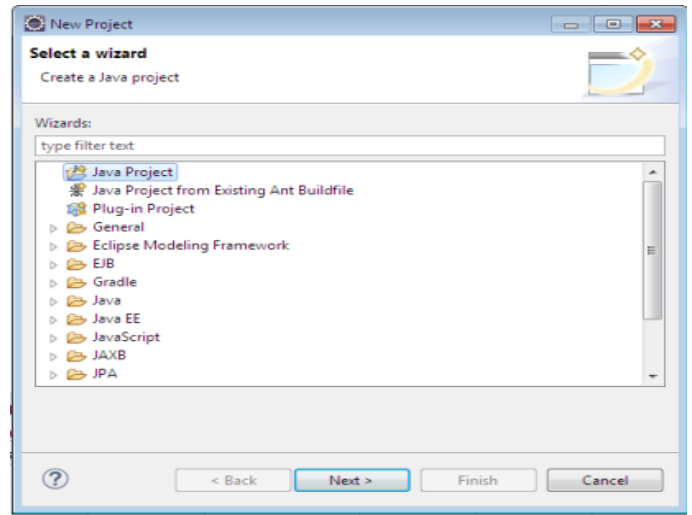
New Project

Select a wizard

Create a Java project

Wizards:

type filter text

Java Project
Java Project from Existing Ant Buildfile
Plug-in Project
General
Eclipse Modeling Framework
EJB
Gradle
Java
Java EE
JavaScript
JAXB
JPA

?

< Back

Next >

Finish

Cancel